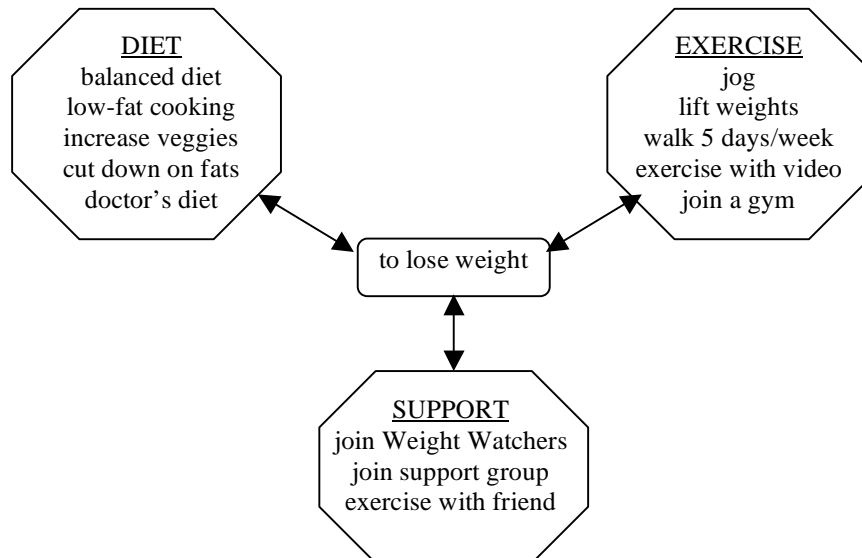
DIET
balanced diet
low-fat cooking
increase veggies
cut down on fats
doctor's diet

EXERCISE
jog
lift weights
walk 5 days/week
exercise with video
join a gym

to lose weight

SUPPORT
join Weight Watchers
join support group
exercise with friend